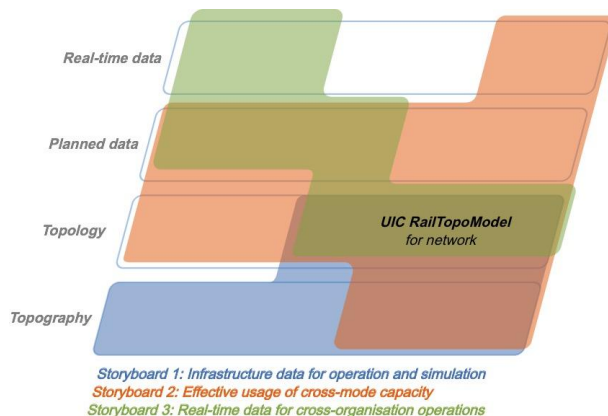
Real-time data

Planned data

Topology

Topography

UIC RailTopoModel
for network

Storyboard 1: Infrastructure data for operation and simulation
Storyboard 2: Effective usage of cross-mode capacity
Storyboard 3: Real-time data for cross-organisation operations